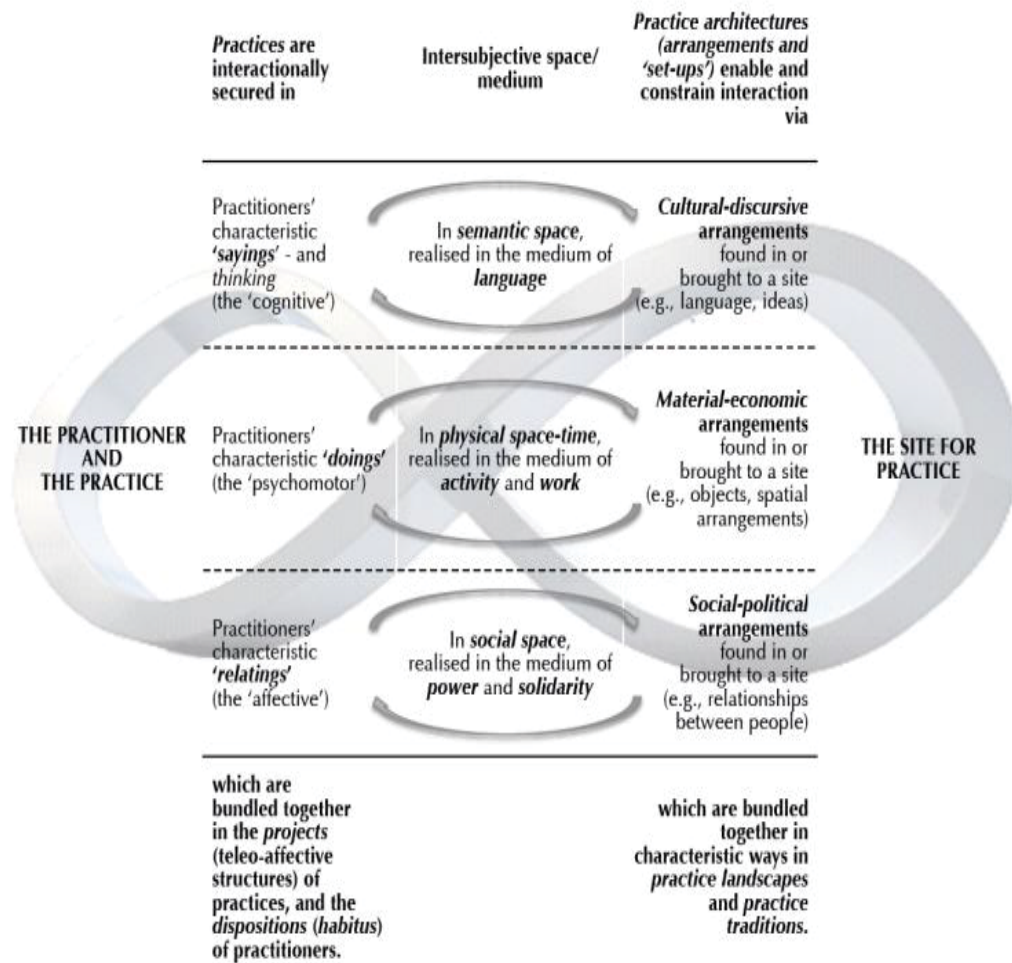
THE PRACTITIONER AND THE PRACTICE

| Practices are interactionally secured in | Intersubjective space/ medium | Practice architectures (arrangements and 'set-ups') enable and constrain interaction via |
|---|---|---|
| Practitioners' characteristic 'sayings' - and thinking (the 'cognitive') | In semantic space, realised in the medium of language | Cultural-discursive arrangements found in or brought to a site (e.g., language, ideas) |
| Practitioners' characteristic 'doings' (the 'psychomotor') | In physical space-time, realised in the medium of activity and work | Material-economic arrangements found in or brought to a site (e.g., objects, spatial arrangements) |
| Practitioners' characteristic 'relatings' (the 'affective') | In social space, realised in the medium of power and solidarity | Social-political arrangements found in or brought to a site (e.g., relationships between people) |
| which are bundled together in the projects (teleo-affective structures) of practices, and the dispositions (habitus) of practitioners. | | which are bundled together in characteristic ways in practice landscapes and practice traditions. |

THE SITE FOR PRACTICE